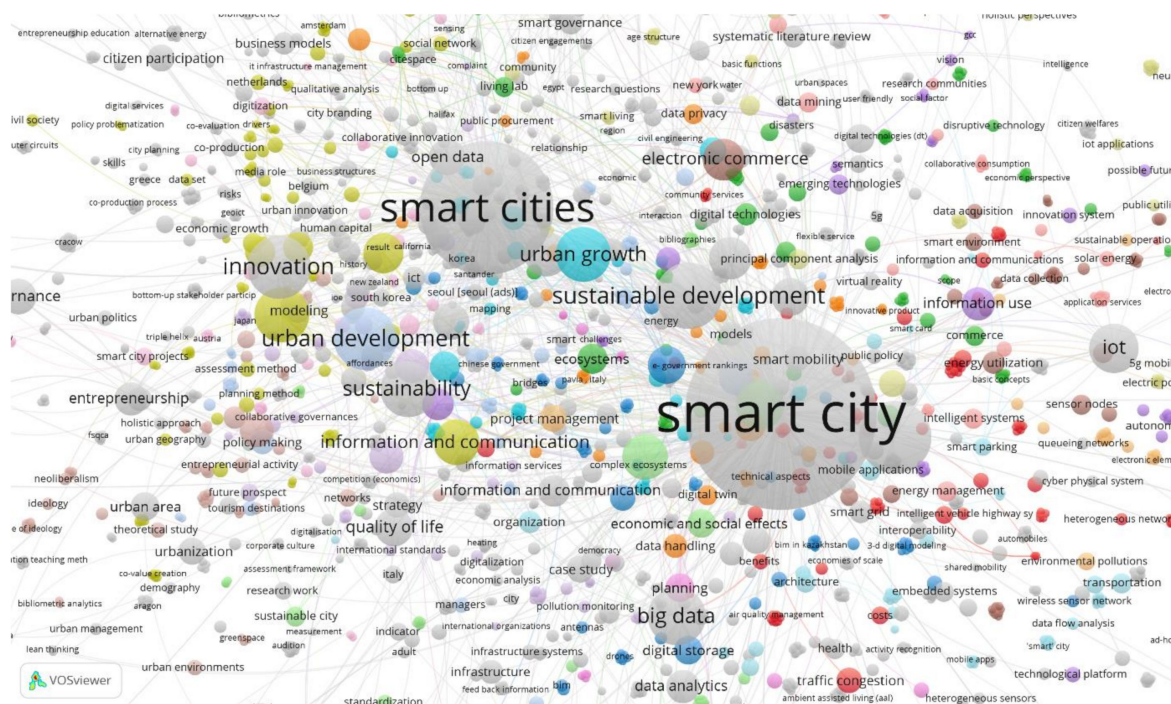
bibliometrics
holistic perspectives
entrepreneurship education
alternative energy
amsterdam
sensing
smart governance
citizen participation
business models
social network
citizen engagements
age structure
systematic literature review
vision
gcc
intelligence
neu
it infrastructure management
citespace
complaint
community
basic functions
netherlands
qualitative analysis
bottom up
living lab
egypt
research questions
new york
water
urban spaces
research communities
digital services
digitization
city branding
halifax
smart living
data privacy
data mining
user friendly
social factor
civil society
policy problematization
co-evaluation
drivers
public procurement
region
disasters
digital technologies (dt)
disruptive technology
citizen welfares
uter circuits
city planning
co-production
collaborative innovation
relationship
civil engineering
iot applications
skills
media role
business structures
open data
electronic commerce
semantics
collaborative consumption
greece
data set
belgium
economic
community services
emerging technologies
economic perspective
possible futu
co-production process
risks
urban innovation
geoict
smart cities
interaction
digital technologies
5g
data acquisition
innovation system
public util
cracow
economic growth
human capital
bibliographies
flexible service
smart environment
sustainable operatio
result
california
urban growth
principal component analysis
information and communications
solar energy
innovation
history
korea
santander
virtual reality
data collection
rnance
new zealand
ict
scope
electro
bottom-up stakeholder particip
ipe
south korea
seoul [seoul (ads)]
sustainable development
information use
application services
urban politics
modeling
mapping
innovative product
japan
energy
smart card
triple helix
austria
urban development
smart challenges
models
commerce
iot
smart city projects
affordances
ecosystems
smart mobility
public policy
energy utilization
5g mobi
assessment method
chinese government
e-government rankings
basic concepts
electric po
sustainability
bridges
pavia, italy
entrepreneurship
planning method
intelligent systems
sensor nodes
holistic approach
project management
smart city
autonon
fsqca
collaborative governances
urban geography
policy making
information and communication
smart parking
queueing networks
entrepreneurial activity
information services
complex ecosystems
electronic elem
neoliberalism
competition (economics)
technical aspects
mobile applications
cyber physical system
future prospect
information and communication
energy management
ideology
networks
digital twin
urban area
tourism destinations
strategy
smart grid
intelligent vehicle highway sy
heterogeneous netwo
e of ideology
theoretical study
digitalisation
quality of life
organization
economic and social effects
interoperability
corporate culture
automobiles
urbanization
international standards
heating
bim in kazakhstan
3-d digital modeling
tion teaching meth
democracy
data handling
environmental pollutions
digitalization
benefits
co-value creation
assessment framework
economies of scale
shared mobility
demography
italy
economic analysis
case study
architecture
transportation
aragon
research work
planning
bibliometric analytics
city
embedded systems
managers
pollution monitoring
wireless sensor network
sustainable city
big data
urban management
air quality management
costs
measurement
indicator
international organizations
antennas
data flow analysis
greenspace
lean thinking
audition
ad-ho
adult
infrastructure systems
digital storage
health
activity recognition
'smart' city
VOSviewer
urban environments
drones
mobile apps
infrastructure
technological platform
feed back information
bim
data analytics
traffic congestion
standardization
ambient assisted living (aal)
heterogeneous sensors